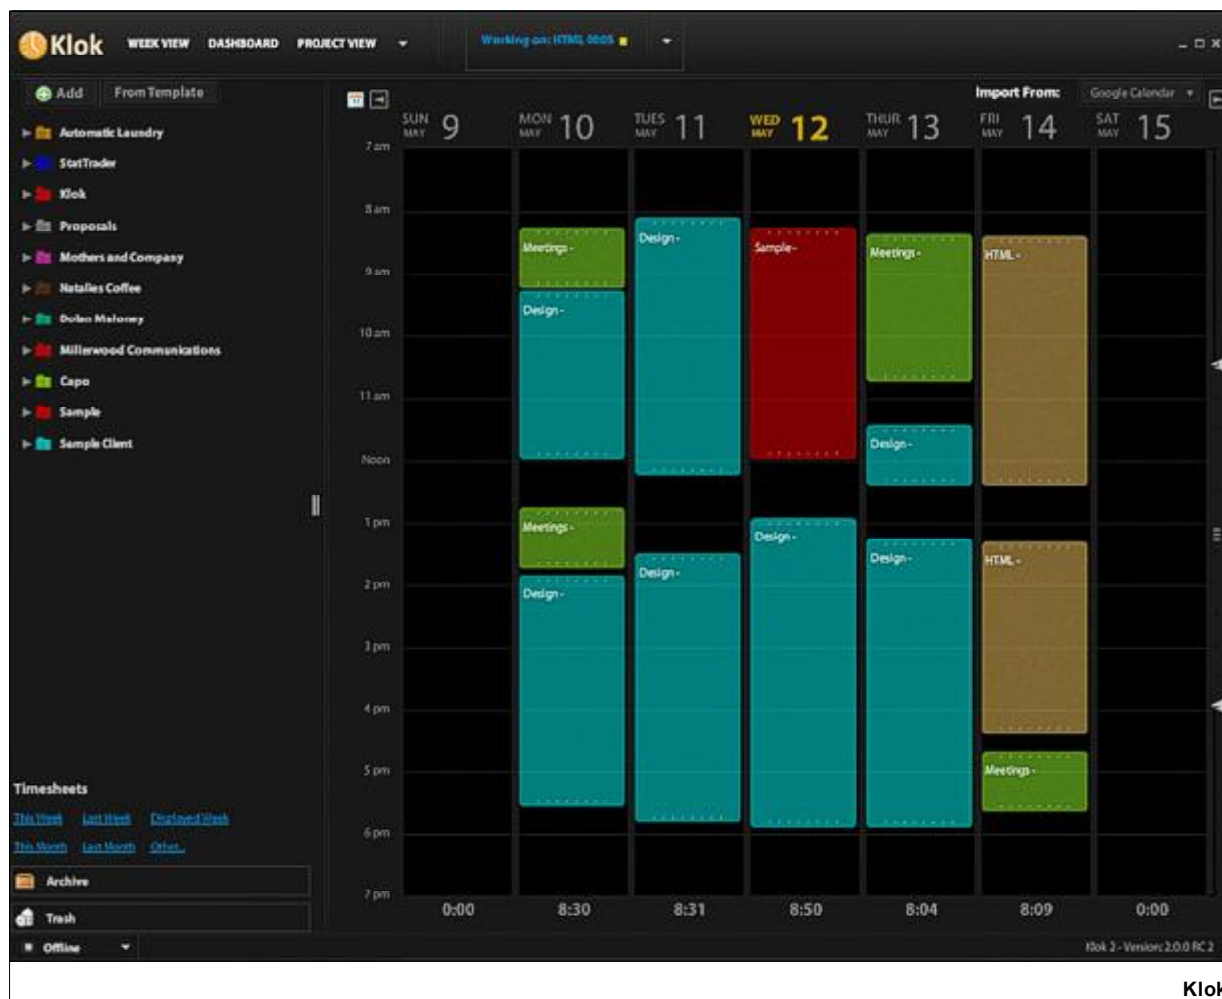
Klok WEEK VIEW DASHBOARD PROJECT VIEW

Working on: HTML 00:05

Add From Template

Automatic Laundry
StatTrader
Klok
Proposals
Mothers and Company
Natalies Coffee
Dolan Maloney
Millerwood Communications
Capo
Sample
Sample Client

Timesheets
This Week Last Week Displayed Week
This Month Last Month Other...

Archive
Trash
Offline

Import From: Google Calendar

SUN MAY 9 MON MAY 10 TUES MAY 11 WED MAY 12 THUR MAY 13 FRI MAY 14 SAT MAY 15

7 am
8 am
9 am
10 am
11 am
Noon
1 pm
2 pm
3 pm
4 pm
5 pm
6 pm
7 pm

Meetings -
Design -
Meetings -
Design -
Design -
Design -
Sample -
Design -
Meetings -
Design -
Design -
HTML -
HTML -
Meetings -

0:00 8:30 8:31 8:50 8:04 8:09 0:00

Klok 2 - Version: 2.0.0 RC 2

Klok